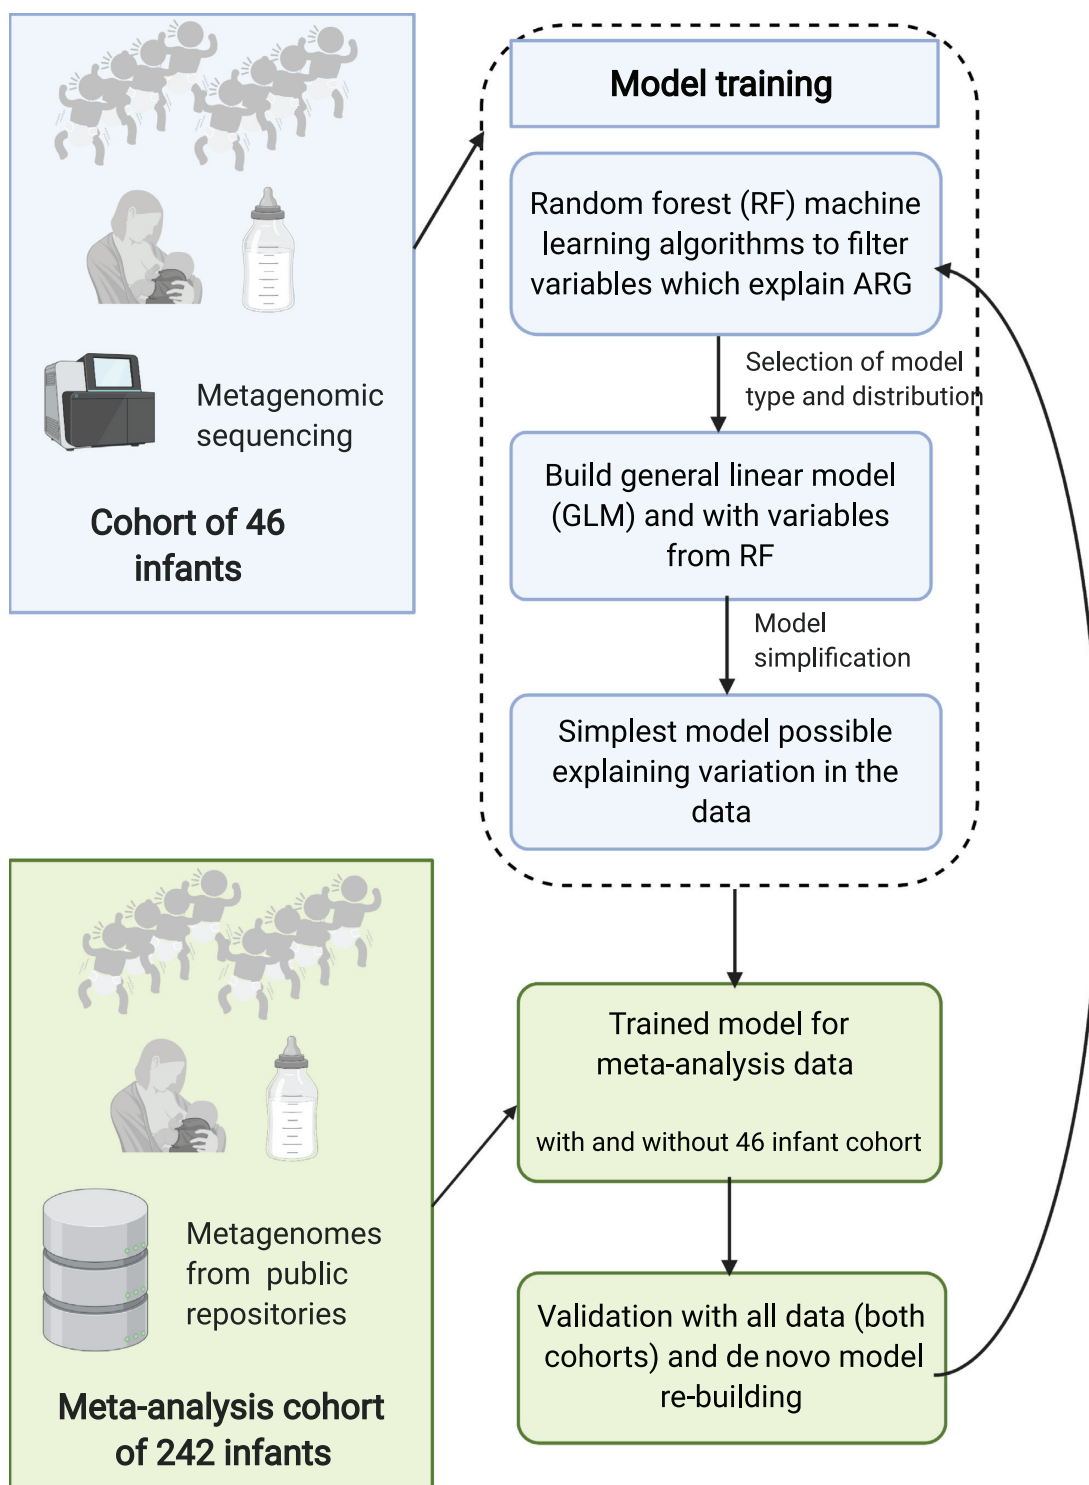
Metagenomic sequencing

Cohort of 46 infants

Model training

Random forest (RF) machine learning algorithms to filter variables which explain ARG

Selection of model type and distribution

Build general linear model (GLM) and with variables from RF

Model simplification

Simplest model possible explaining variation in the data

Metagenomes from public repositories

Meta-analysis cohort of 242 infants

Trained model for meta-analysis data

with and without 46 infant cohort

Validation with all data (both cohorts) and de novo model re-building